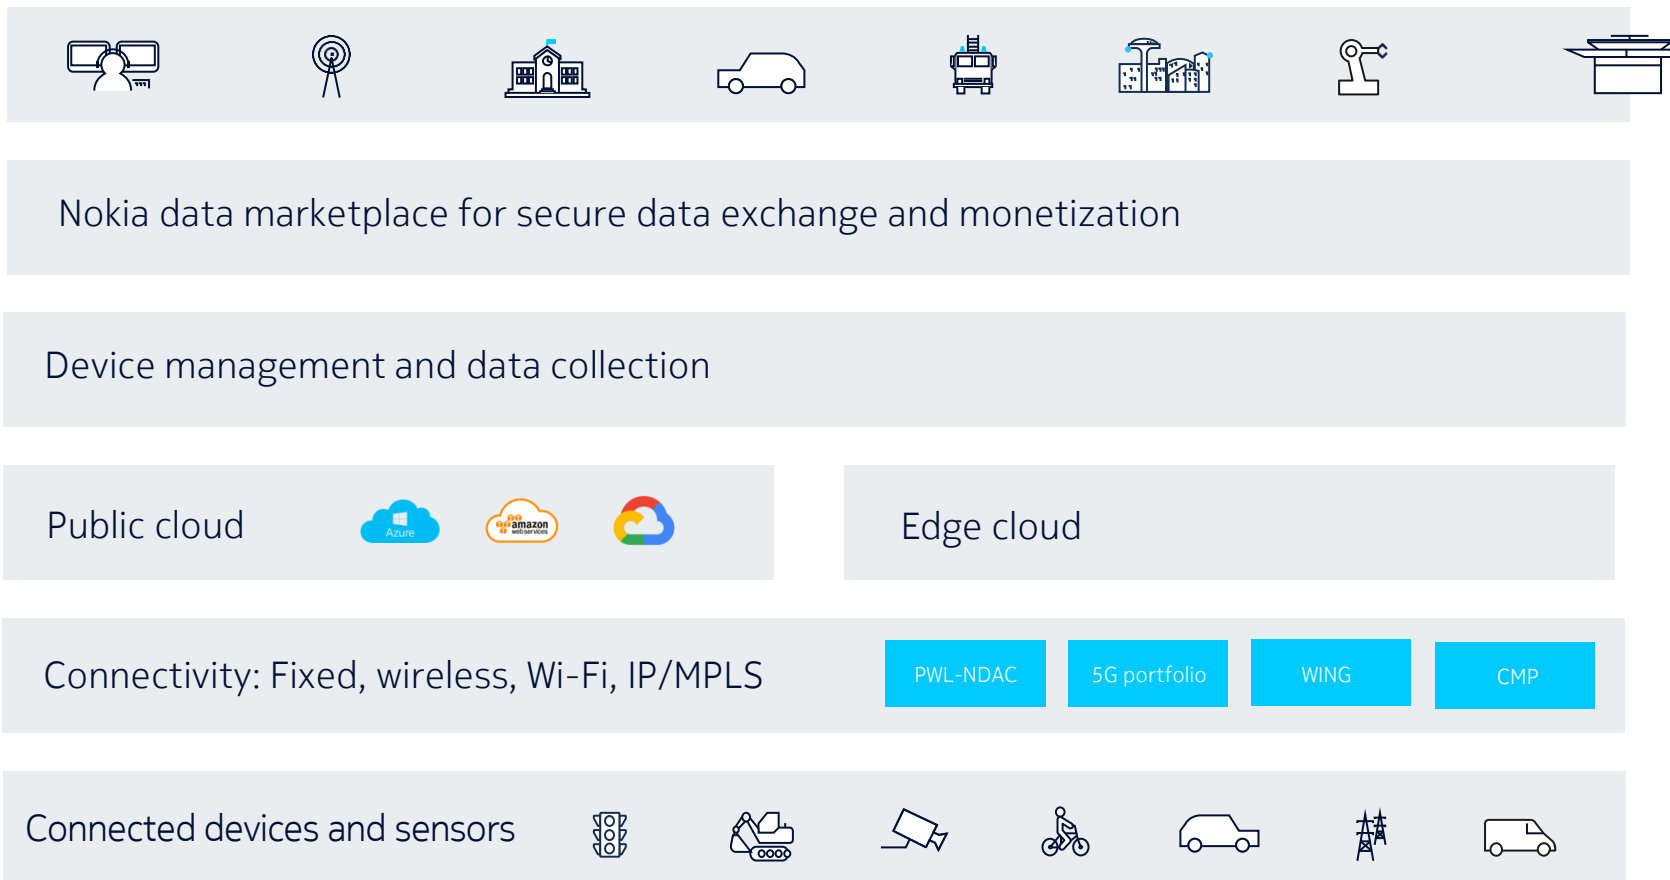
Nokia data marketplace for secure data exchange and monetization

Device management and data collection

Public cloud

Azure

amazon web services

Edge cloud

Connectivity: Fixed, wireless, Wi-Fi, IP/MPLS

PWL-NDAC

5G portfolio

WING

CMP

Connected devices and sensors